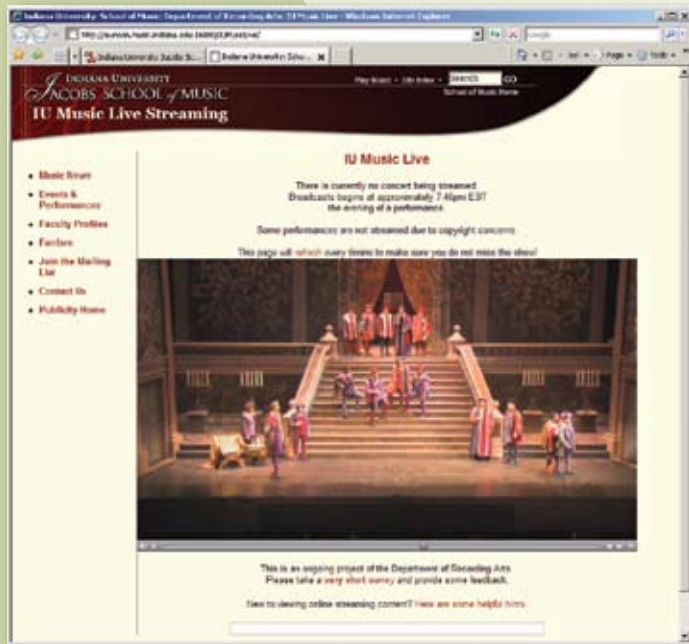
Indiana University School of Music Department of Recording Arts IU Music Live - Windows Internet Explorer

Google

Indiana University Jacobs S... Indiana University Scho...

Page Tools

INDIANA UNIVERSITY
JACOBS SCHOOL of MUSIC
IU Music Live Streaming

Play Board Site Index Search GO
School of Music Home

Music News
Events & Performances
Faculty Profiles
Facilities
Join the Mailing List
Contact Us
Publicity Home

IU Music Live

There is currently no concert being streamed.
Broadcasts begin at approximately 7:45pm EST
the evening of a performance.

Some performances are not streamed due to copyright concerns.

This page will refresh every 5mins to make sure you do not miss the show!

This is an ongoing project of the Department of Recording Arts.
Please take a very short survey and provide some feedback.

New to viewing online streaming content? Here are some helpful hints.